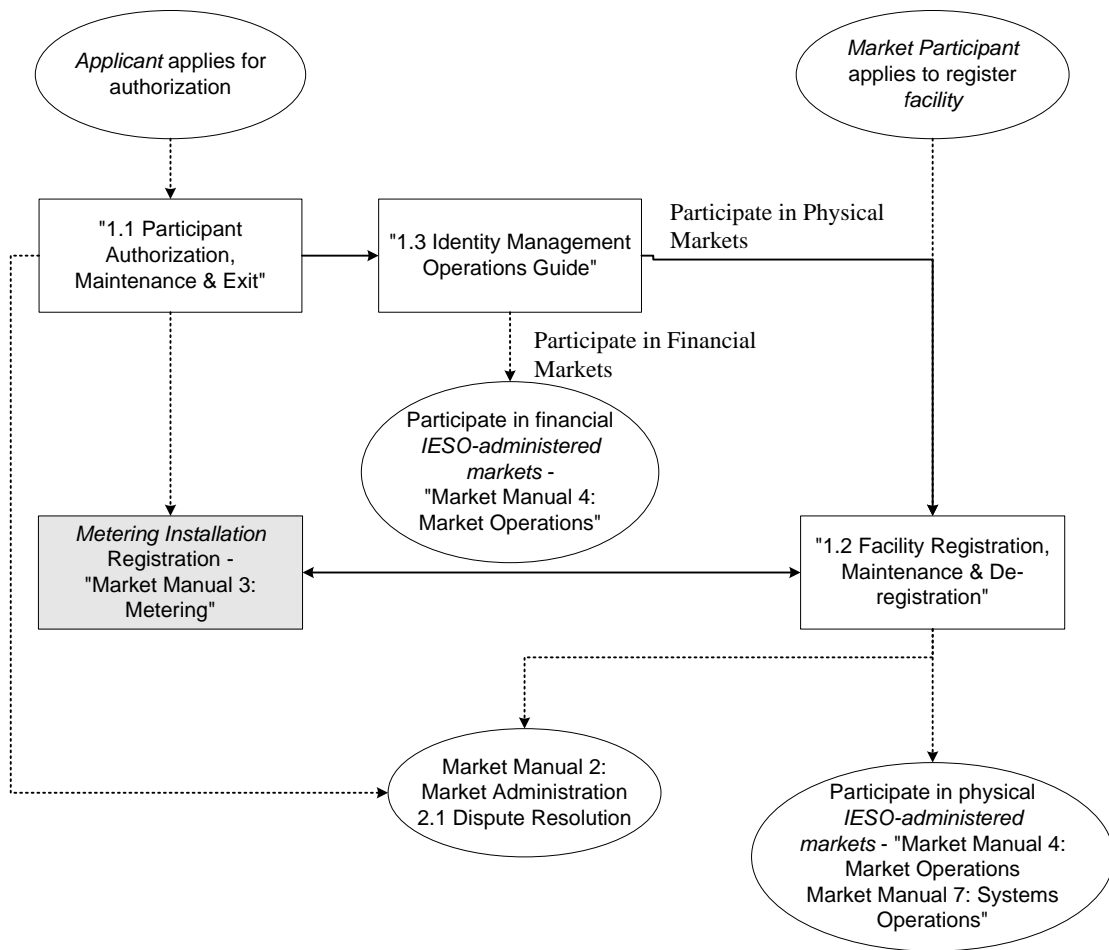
Applicant applies for authorization

Market Participant applies to register facility

"1.1 Participant Authorization, Maintenance & Exit"

"1.3 Identity Management Operations Guide"

Participate in Physical Markets

Participate in Financial Markets

Participate in financial IESO-administered markets - "Market Manual 4: Market Operations"

Metering Installation Registration - "Market Manual 3: Metering"

"1.2 Facility Registration, Maintenance & De-registration"

Market Manual 2: Market Administration 2.1 Dispute Resolution

Participate in physical IESO-administered markets - "Market Manual 4: Market Operations Market Manual 7: Systems Operations"